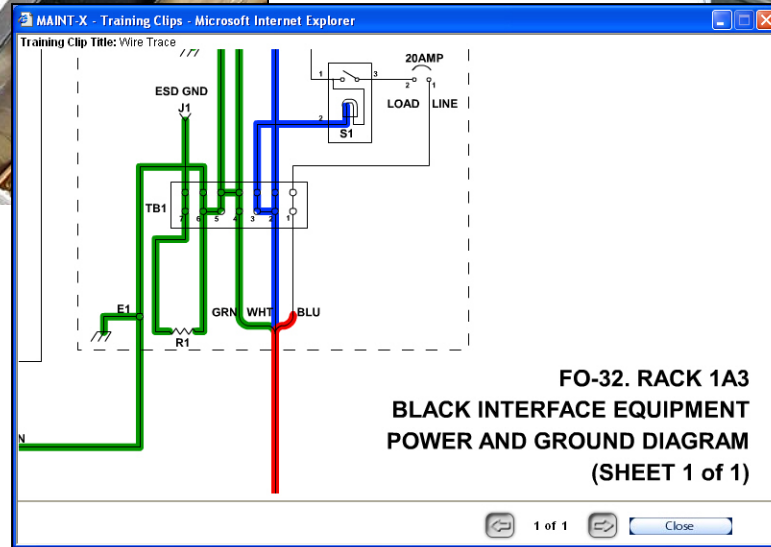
MAINT-X - Training Clips - Microsoft Internet Explorer

Training Clip Title: Wire Trace

20AMP

1 3

2 1

LOAD LINE

ESD GND

J1

2

S1

TB1

7 6 5 4 3 2 1

E1

GRN WHT BLU

R1

N

FO-32. RACK 1A3
BLACK INTERFACE EQUIPMENT
POWER AND GROUND DIAGRAM
(SHEET 1 of 1)

1 of 1

Close